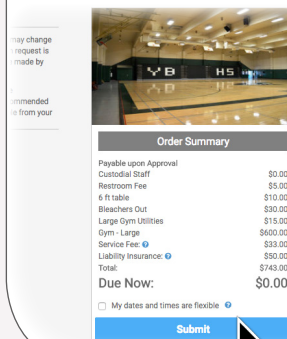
may change
request is
made by

mmended
e from your

YB HS

Order Summary

Payable upon Approval

| | |
|---|---|
| Custodial Staff | $0.00 |
| Restroom Fee | $5.00 |
| 6 ft table | $10.00 |
| Bleachers Out | $30.00 |
| Large Gym Utilities | $15.00 |
| Gym - Large | $600.00 |
| Service Fee: | $33.00 |
| Liability Insurance: | $50.00 |
| Total: | $743.00 |

Due Now: $0.00

My dates and times are flexible

Submit